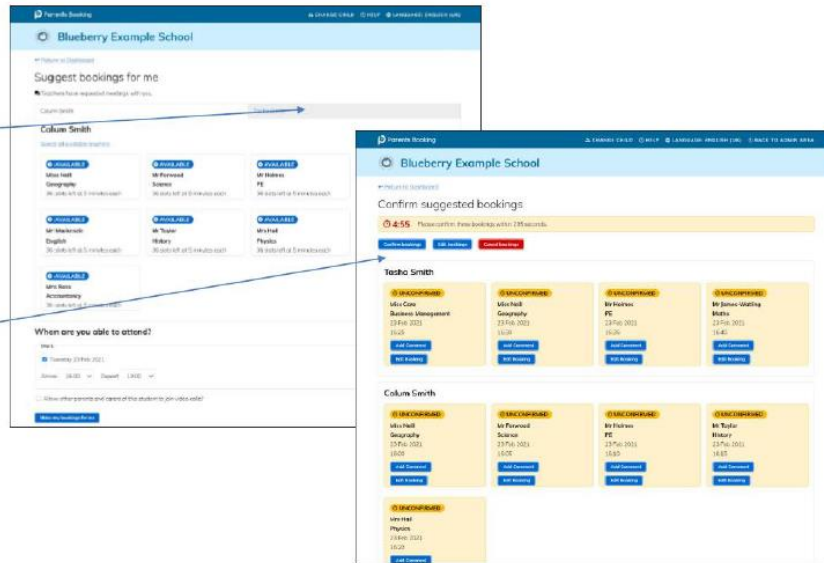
Parents Booking

CHANGE CHILD   HELP   LANGUAGE: ENGLISH (UK)

Blueberry Example School

← Return to Dashboard

Suggest bookings for me

Teachers have requested meetings with you.

Colum Smith

Colum Smith

Select all available teachers

AVAILABLE
Miss Hall
Geography
36 slots left at 5 minutes each

AVAILABLE
Mr Forwood
Science
36 slots left at 5 minutes each

AVAILABLE
Mr Holmes
PE
36 slots left at 5 minutes each

AVAILABLE
Mr Mackintosh
English
36 slots left at 5 minutes each

AVAILABLE
Mr Taylor
History
36 slots left at 5 minutes each

AVAILABLE
Mrs Hall
Physics
36 slots left at 5 minutes each

AVAILABLE
Mrs Ross
Accountancy
36 slots left at 5 minutes each

When are you able to attend?

Tuesday 23 Feb 2021

Arrive: 16:00   Depart: 19:00

Allow other parents and carers of this student to join video calls?

Make my bookings for me

Parents Booking

CHANGE CHILD   HELP   LANGUAGE: ENGLISH (UK)   BACK TO ADMIN AREA

Blueberry Example School

← Return to Dashboard

Confirm suggested bookings

4:55   Please confirm these bookings within 295 seconds.

Confirm bookings   Edit bookings   Cancel bookings

Tasha Smith

UNCONFIRMED
Miss Cox
Business Management
23 Feb 2021
16:25
Add Comment
Edit Booking

UNCONFIRMED
Miss Hall
Geography
23 Feb 2021
16:30
Add Comment
Edit Booking

UNCONFIRMED
Mr Holmes
PE
23 Feb 2021
16:35
Add Comment
Edit Booking

UNCONFIRMED
Mr James-Watling
Maths
23 Feb 2021
16:40
Add Comment
Edit Booking

Colum Smith

UNCONFIRMED
Miss Hall
Geography
23 Feb 2021
16:00
Add Comment
Edit Booking

UNCONFIRMED
Mr Forwood
Science
23 Feb 2021
16:05
Add Comment
Edit Booking

UNCONFIRMED
Mr Holmes
PE
23 Feb 2021
16:10
Add Comment
Edit Booking

UNCONFIRMED
Mr Taylor
History
23 Feb 2021
16:15
Add Comment
Edit Booking

UNCONFIRMED
Mrs Hall
Physics
23 Feb 2021
16:20
Add Comment